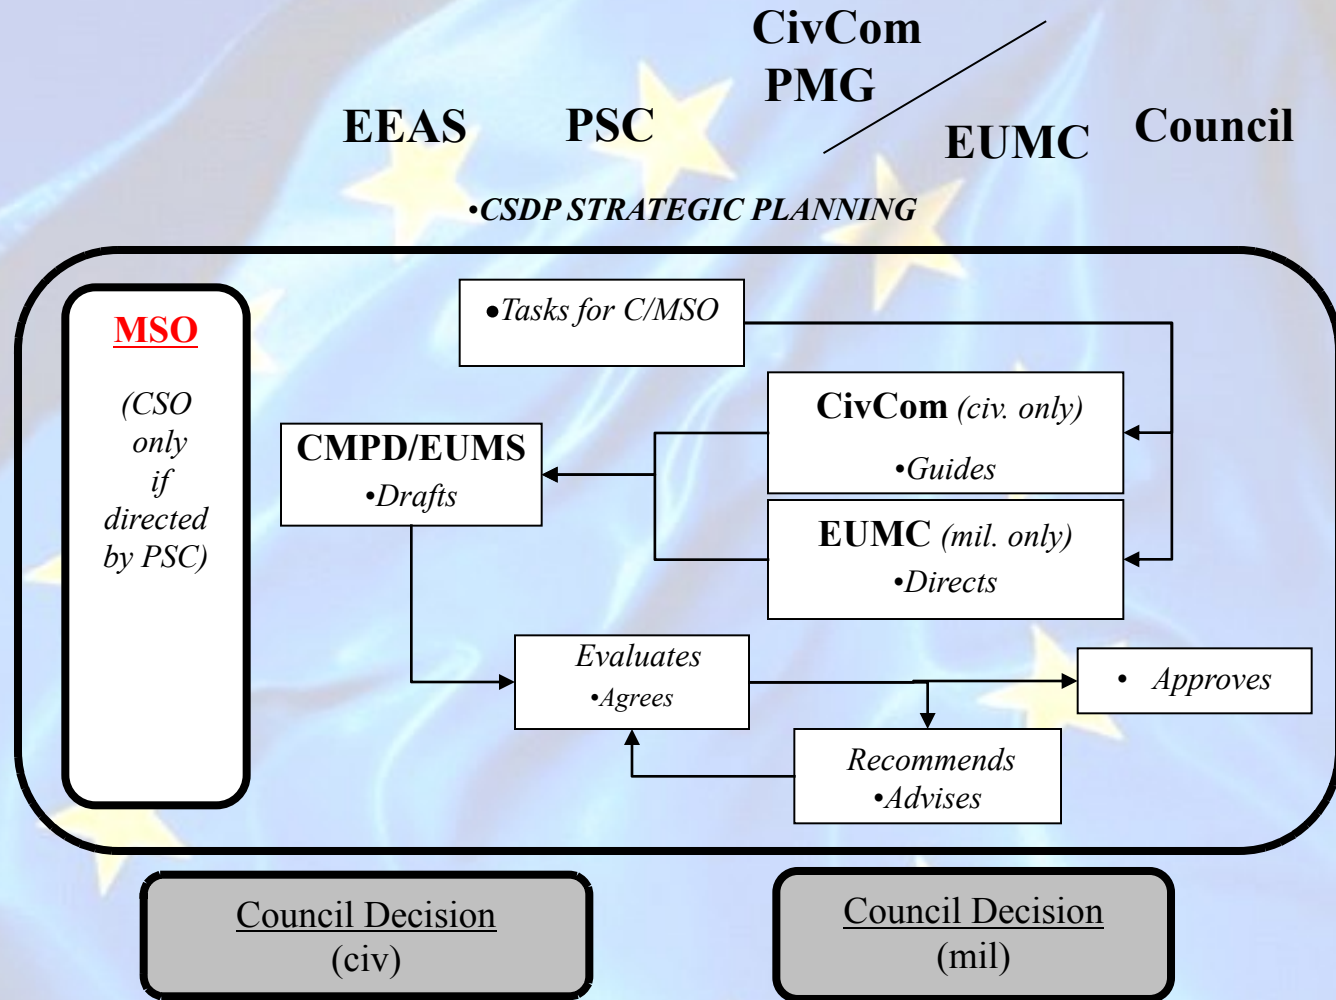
EEAS PSC CivCom PMG EUMC Council

•CSDP STRATEGIC PLANNING

MSO

(CSO only if directed by PSC)

•Tasks for C/MSO

CMPD/EUMS
•Drafts

CivCom (civ. only)
•Guides

EUMC (mil. only)
•Directs

Evaluates
•Agrees

• Approves

Recommends
•Advises

Council Decision
(civ)

Council Decision
(mil)